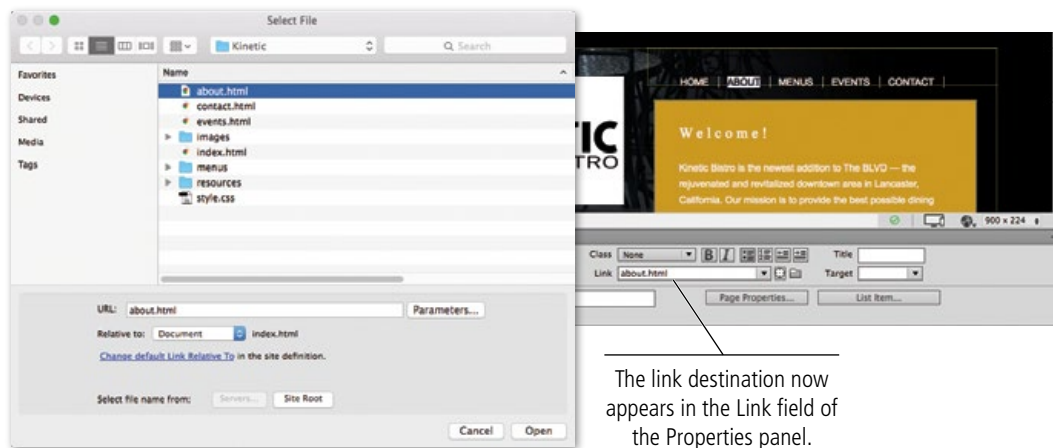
Select File

Kinetic

Q Search

Favorites
Devices
Shared
Media
Tags

Name

about.html
contact.html
events.html
images
index.html
menus
resources
style.css

URL: about.html

Parameters...

Relative to: Document index.html

Change default Link Relative To in the site definition.

Select file name from: Servers... Site Root

Cancel Open

HOME | ABOUT | MENUS | EVENTS | CONTACT |

TIC
TRO

Welcome!

Kinetic Bistro is the newest addition to The BLVD — the rejuvenated and revitalized downtown area in Lancaster, California. Our mission is to provide the best possible dining

900 x 224

Class None
B I
Title
Link about.html
Target
Page Properties...
List Item...

The link destination now appears in the Link field of the Properties panel.